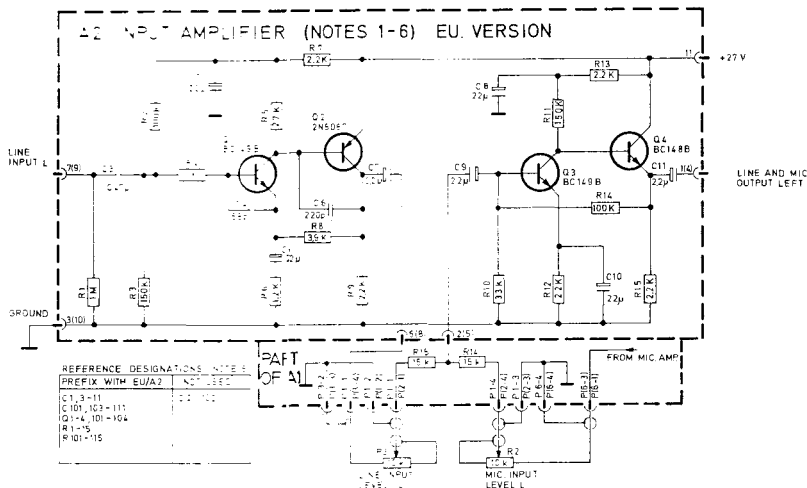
A2 INPUT AMPLIFIER (NOTES 1-6) EU. VERSION

R7 2,2K
11 +27 V
R13 2,2K
C8 22µ
R11 150K
Q4 BC148B
Q2 2N5087
R5 27K
Q1 BC149B
LINE INPUT L
7(9)
C3
C7
C9 22µ
Q3 BC149B
C11 22µ
11(4)
LINE AND MIC OUTPUT LEFT
C6 220p
R14 100K
R8 3,9K
R1 1M
R3 150K
R6 12K
R9 22K
R10 33K
R12 2,2K
C10 22µ
R15 2,2K
GROUND
3(10)
5(8)
2(5)
PART OF A1
R15 15K
R14 15K
FROM MIC AMP
P1(4-1)
P1(2-4)
P1(2-3)
P1(6-4)
P1(6-3)
P1(6-1)
REFERENCE DESIGNATIONS (NOTE 8)
PREFIX WITH EU/A2 | NOT USED
C1, 3-11
C101, 103-111
Q1-4, 101-104
R1-15
R101-115
R1
LINE INPUT LEVEL L
R2 10K
MIC INPUT LEVEL L